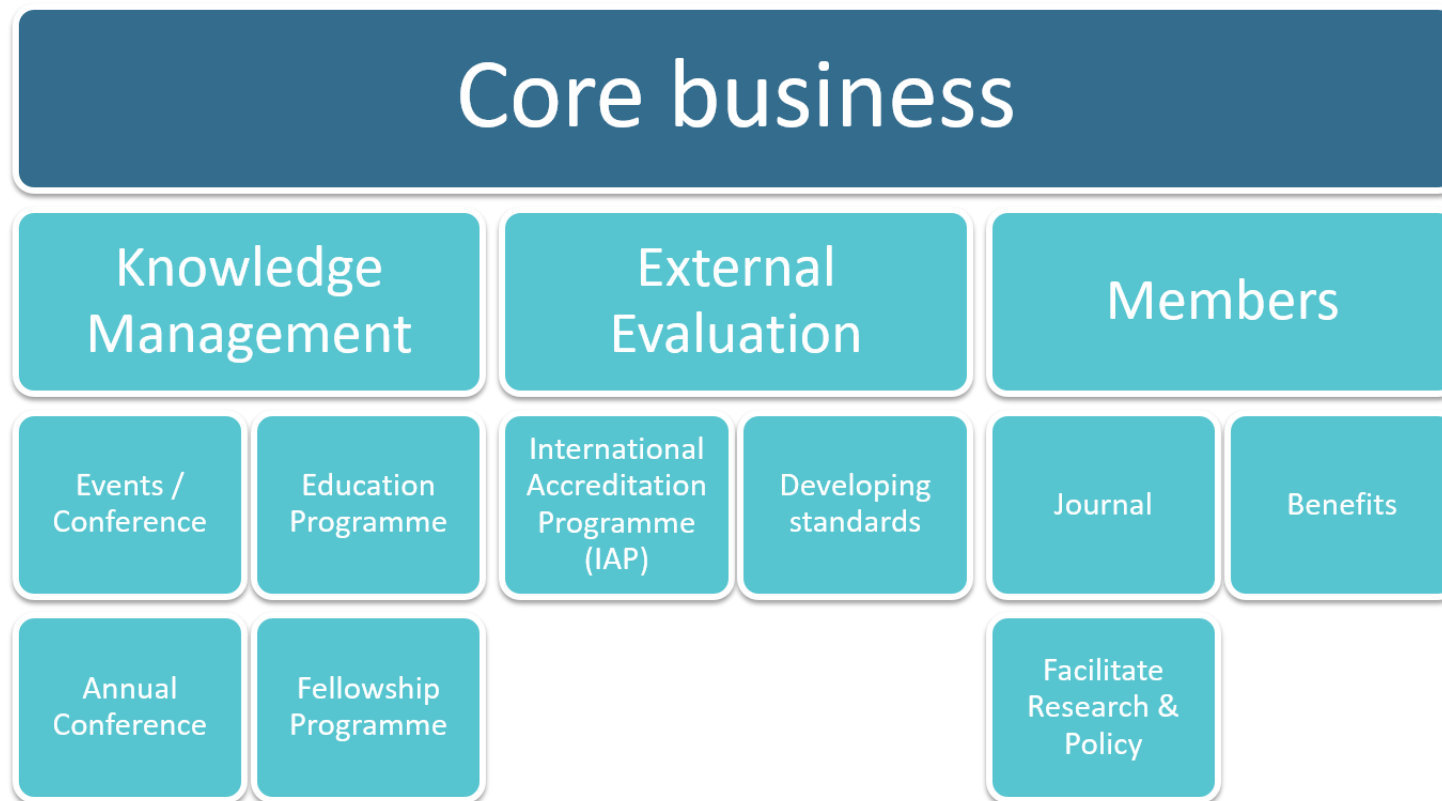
Core business

Knowledge Management

Events / Conference

Education Programme

Annual Conference

Fellowship Programme

External Evaluation

International Accreditation Programme (IAP)

Developing standards

Members

Journal

Benefits

Facilitate Research & Policy